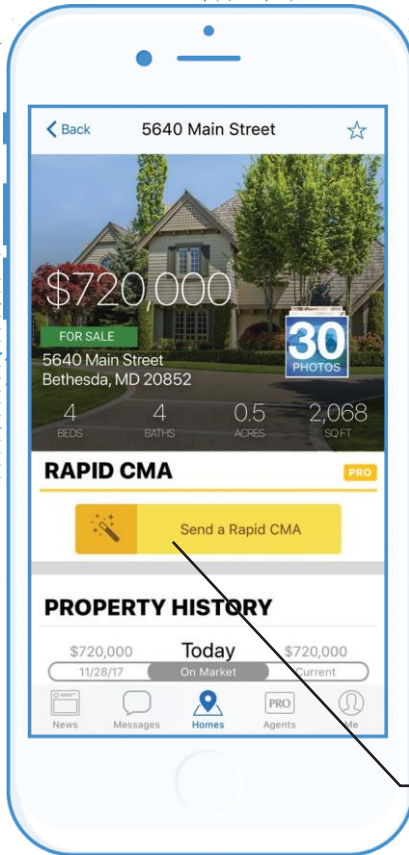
Back

5640 Main Street

$720,000

FOR SALE

5640 Main Street
Bethesda, MD 20852

30
PHOTOS

4
BEDS

4
BATHS

0.5
ACRES

2,068
SQ FT

RAPID CMA

PRO

Send a Rapid CMA

PROPERTY HISTORY

$720,000
11/28/17

Today
On Market

$720,000
Current

News

Messages

Homes

PRO
Agents

Me